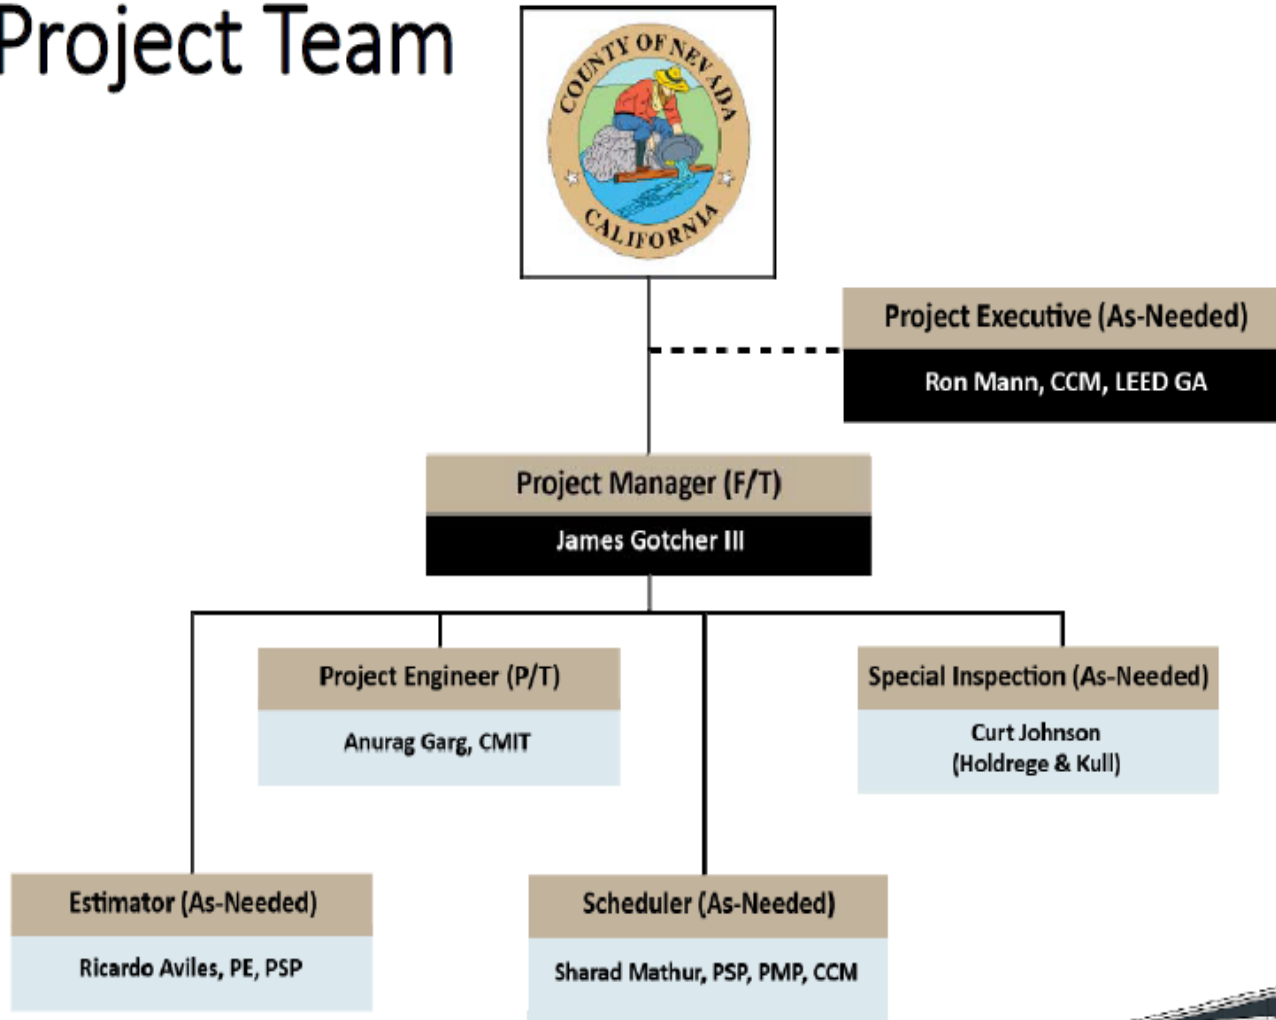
Project Team

COUNTY OF NEVADA
CALIFORNIA

Project Executive (As-Needed)
Ron Mann, CCM, LEED GA

Project Manager (F/T)
James Gotcher III

Project Engineer (P/T)
Anurag Garg, CMIT

Special Inspection (As-Needed)
Curt Johnson
(Holdrege & Kull)

Estimator (As-Needed)
Ricardo Aviles, PE, PSP

Scheduler (As-Needed)
Sharad Mathur, PSP, PMP, CCM